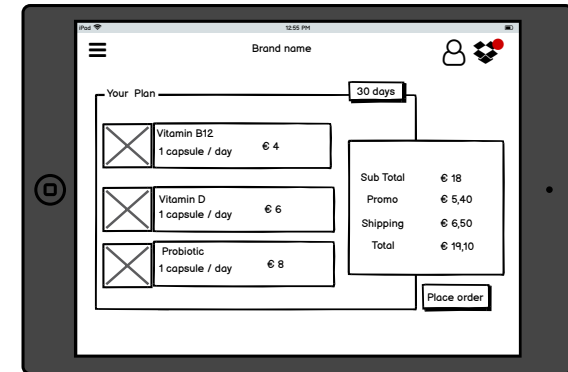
iPad
12:55 PM
Brand name

Your Plan
30 days

Vitamin B12
1 capsule / day
€ 4

Vitamin D
1 capsule / day
€ 6

Probiotic
1 capsule / day
€ 8

| | |
|---|---|
| Sub Total | € 18 |
| Promo | € 5,40 |
| Shipping | € 6,50 |
| Total | € 19,10 |

Place order